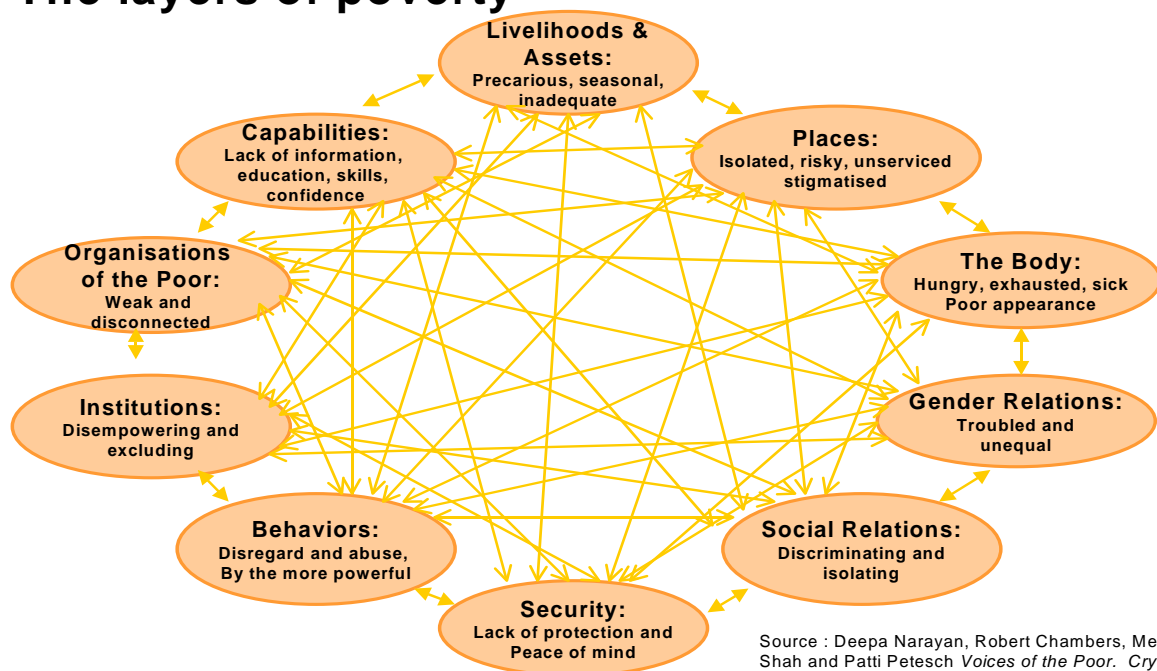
The layers of poverty

Livelihoods & Assets:
Precarious, seasonal, inadequate

Capabilities:
Lack of information, education, skills, confidence

Places:
Isolated, risky, unserviced stigmatised

Organisations of the Poor:
Weak and disconnected

The Body:
Hungry, exhausted, sick
Poor appearance

Institutions:
Disempowering and excluding

Gender Relations:
Troubled and unequal

Behaviors:
Disregard and abuse, By the more powerful

Social Relations:
Discriminating and isolating

Security:
Lack of protection and Peace of mind

Source : Deepa Narayan, Robert Chambers, Me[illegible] Shah and Patti Petesch *Voices of the Poor. Cry*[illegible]